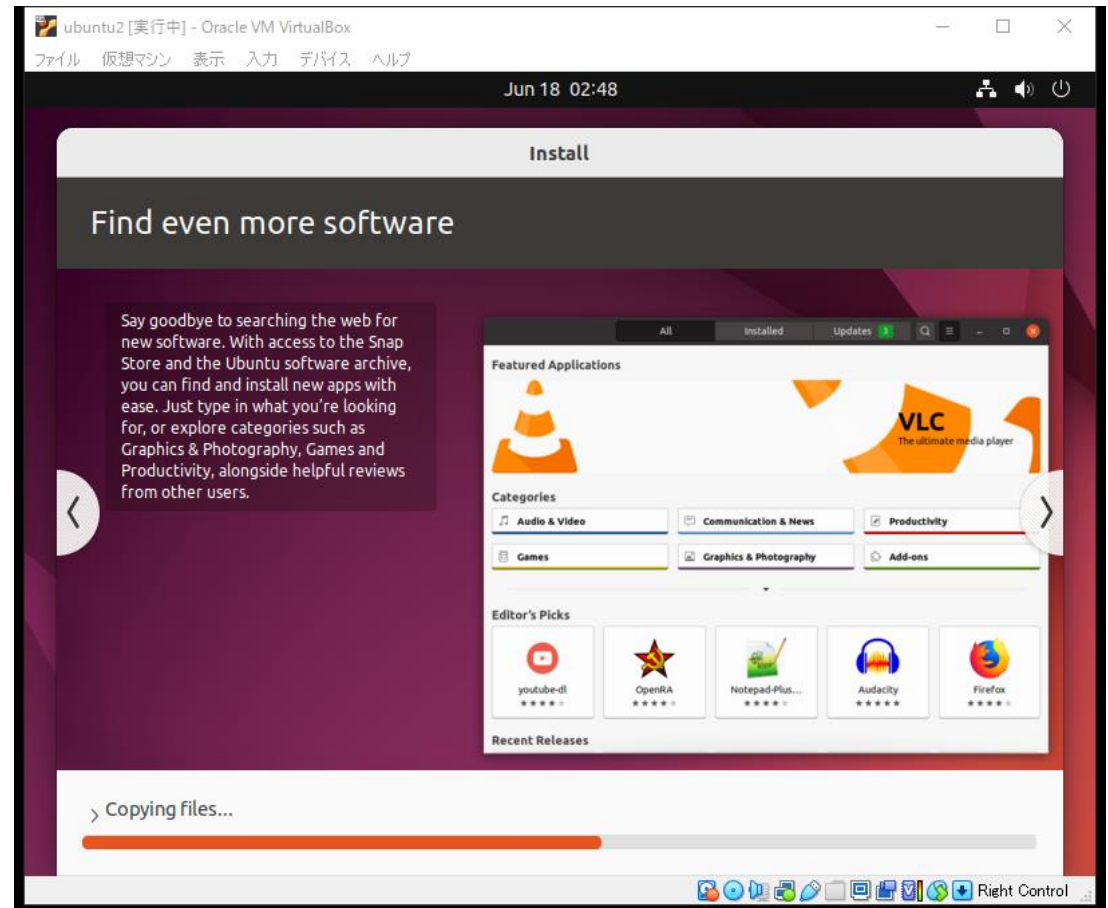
ubuntu2 [実行中] - Oracle VM VirtualBox

ファイル 仮想マシン 表示 入力 デバイス ヘルプ

Jun 18 02:48

Install

Find even more software

Say goodbye to searching the web for new software. With access to the Snap Store and the Ubuntu software archive, you can find and install new apps with ease. Just type in what you're looking for, or explore categories such as Graphics & Photography, Games and Productivity, alongside helpful reviews from other users.

All Installed Updates 3

Featured Applications

VLC
The ultimate media player

Categories

Audio & Video
Communication & News
Productivity
Games
Graphics & Photography
Add-ons

Editor's Picks

youtube-dl
OpenRA
Notepad-Plus...
Audacity
Firefox

Recent Releases

Copying files...

Right Control